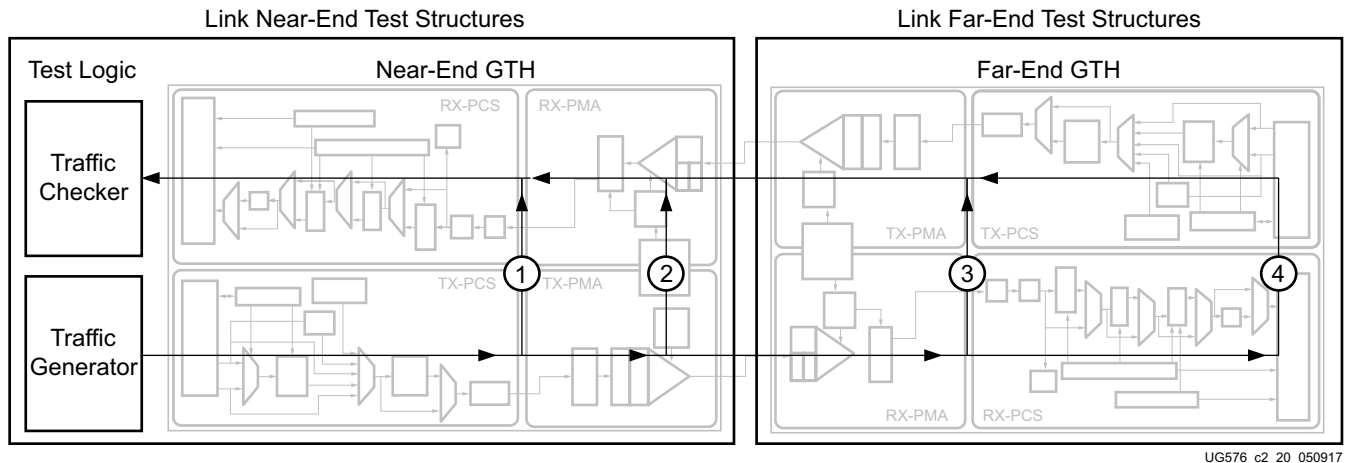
Link Near-End Test Structures

Link Far-End Test Structures

Test Logic

Near-End GTH

Far-End GTH

RX-PCS

RX-PMA

Traffic Checker

TX-PMA

TX-PCS

1

2

3

4

TX-PCS

TX-PMA

Traffic Generator

RX-PMA

RX-PCS

UG576_c2_20_050917